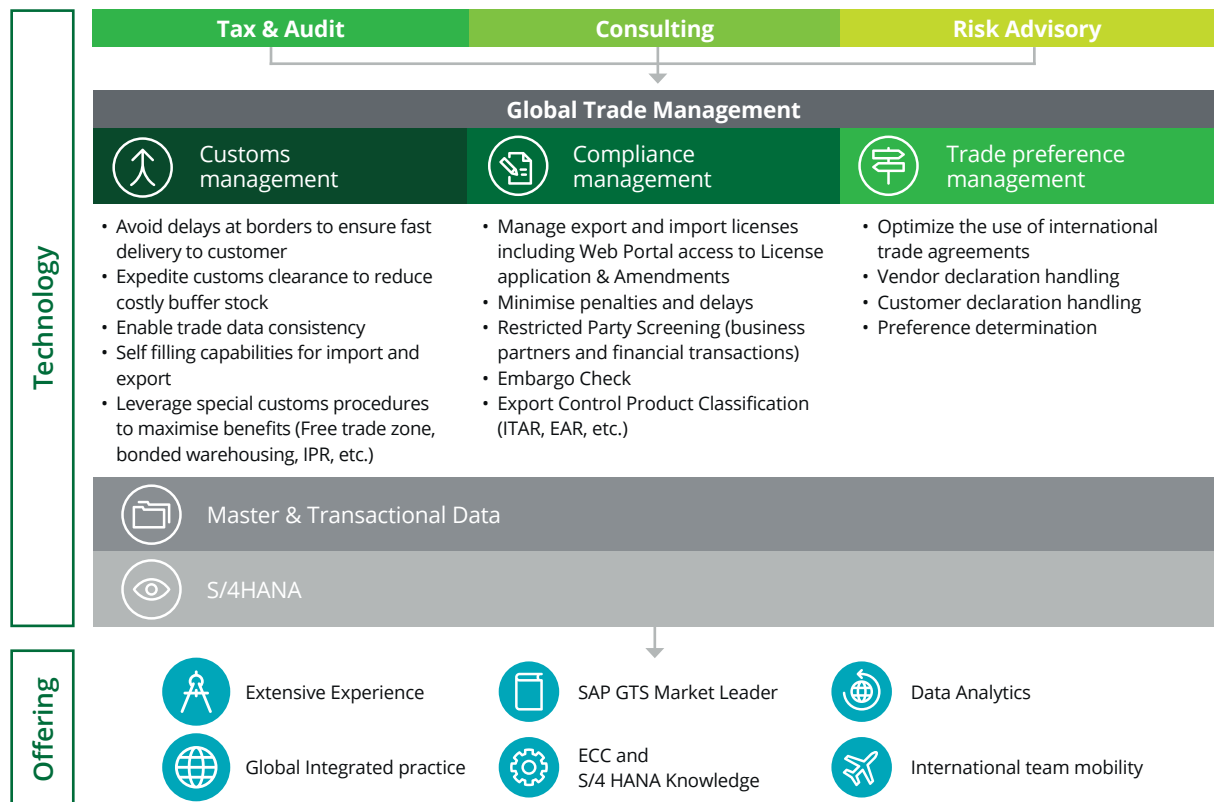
Technology

Tax & Audit
Consulting
Risk Advisory

Global Trade Management

Customs management
- Avoid delays at borders to ensure fast delivery to customer
- Expedite customs clearance to reduce costly buffer stock
- Enable trade data consistency
- Self filling capabilities for import and export
- Leverage special customs procedures to maximise benefits (Free trade zone, bonded warehousing, IPR, etc.)

Compliance management
- Manage export and import licenses including Web Portal access to License application & Amendments
- Minimise penalties and delays
- Restricted Party Screening (business partners and financial transactions)
- Embargo Check
- Export Control Product Classification (ITAR, EAR, etc.)

Trade preference management
- Optimize the use of international trade agreements
- Vendor declaration handling
- Customer declaration handling
- Preference determination

Master & Transactional Data

S/4HANA

Offering

Extensive Experience
SAP GTS Market Leader
Data Analytics
Global Integrated practice
ECC and S/4 HANA Knowledge
International team mobility